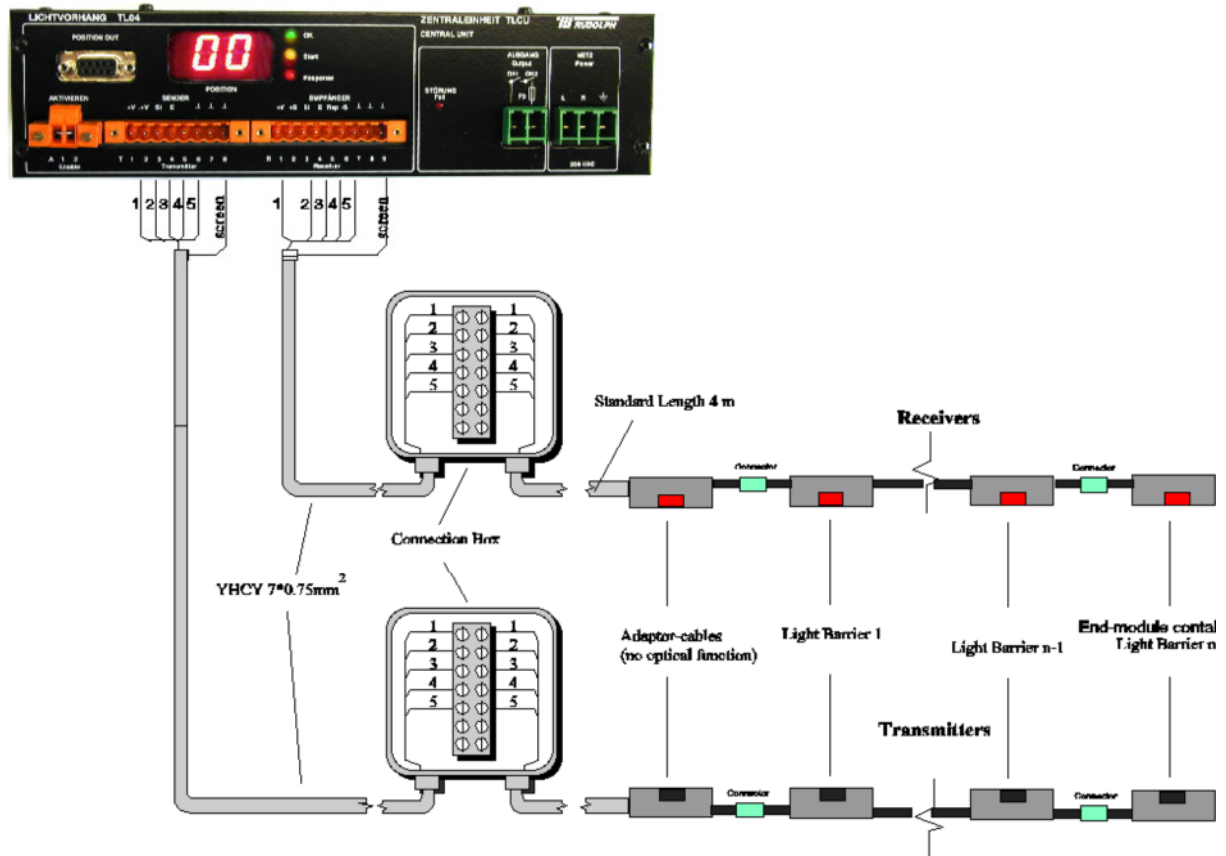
LICHTVORHANG TL04

POSITION OUT

00

POSITION

OK

Start

Response

AKTIVIEREN

SENDER

Transmitter

EMPFÄNGER

Receiver

ZENTRALEINHEIT TLCU

CENTRAL UNIT

RUDOLPH

STÖRUNG Fail

AUSGANG Output

NETZ Power

1 2 3 4 5 screen

1 2 3 4 5 screen

1 2 3 4 5

1 2 3 4 5

Standard Length 4 m

Receivers

Connector

Connector

Connection Box

YHCY 7*0.75mm$^2$

1 2 3 4 5

1 2 3 4 5

Adaptor-cables (no optical function)

Light Barrier 1

Light Barrier n-1

End-module conta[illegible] Light Barrier n

Transmitters

Connector

Connector